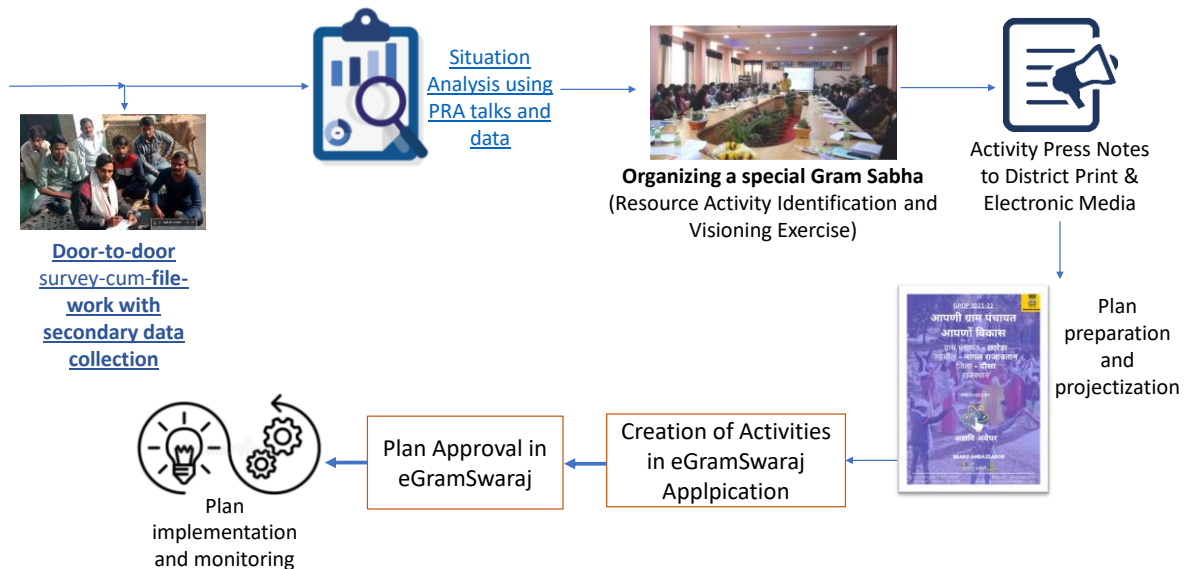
Situation Analysis using PRA talks and data

Organizing a special Gram Sabha
(Resource Activity Identification and Visioning Exercise)

Activity Press Notes to District Print & Electronic Media

Door-to-door survey-cum-file-work with secondary data collection

GPDP 2021-22
आपणी ग्राम पंचायत
आपणो विकास
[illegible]
PREPARED BY
अक्षय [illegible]
BRAND AMBASSADOR

Plan preparation and projectization

Creation of Activities in eGramSwaraj Applpication

Plan Approval in eGramSwaraj

Plan implementation and monitoring